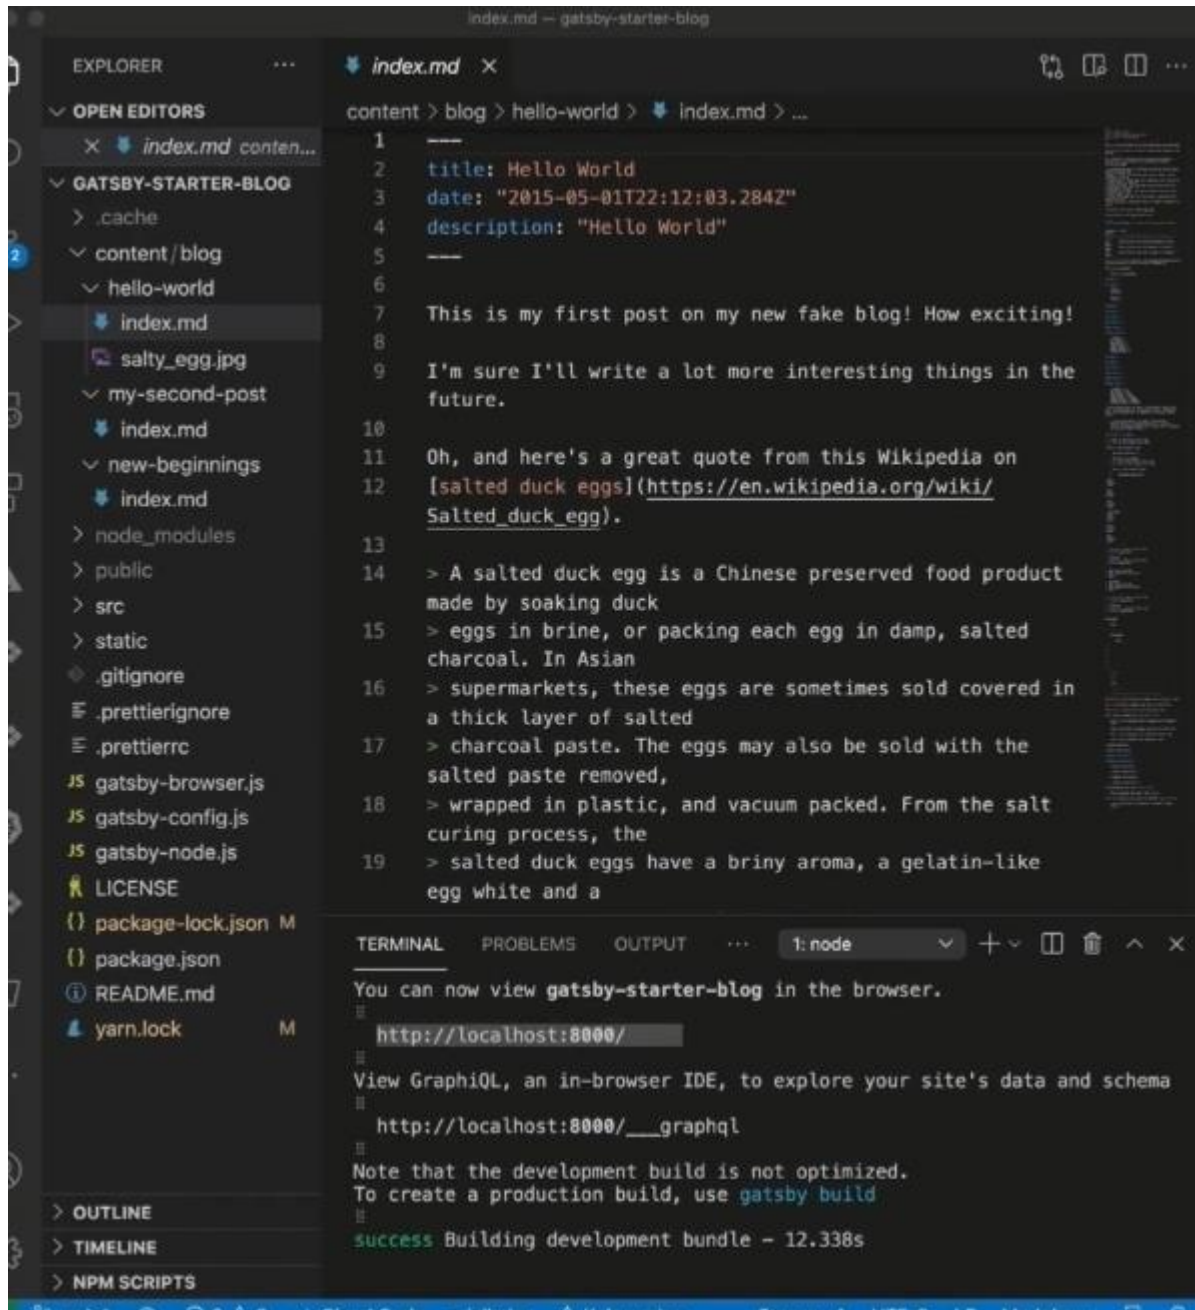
index.md — gatsby-starter-blog

EXPLORER ···
OPEN EDITORS
× index.md conten...
GATSBY-STARTER-BLOG
> .cache
content / blog
hello-world
index.md
salty_egg.jpg
my-second-post
index.md
new-beginnings
index.md
> node_modules
> public
> src
> static
.gitignore
.prettierignore
.prettierrc
JS gatsby-browser.js
JS gatsby-config.js
JS gatsby-node.js
LICENSE
{} package-lock.json M
{} package.json
README.md
yarn.lock M
> OUTLINE
> TIMELINE
> NPM SCRIPTS

index.md ×

content > blog > hello-world > index.md > ...

1 ---
2 title: Hello World
3 date: "2015-05-01T22:12:03.284Z"
4 description: "Hello World"
5 ---
6
7 This is my first post on my new fake blog! How exciting!
8
9 I'm sure I'll write a lot more interesting things in the future.
10
11 Oh, and here's a great quote from this Wikipedia on
12 [salted duck eggs](https://en.wikipedia.org/wiki/Salted_duck_egg).
13
14 > A salted duck egg is a Chinese preserved food product made by soaking duck
15 > eggs in brine, or packing each egg in damp, salted charcoal. In Asian
16 > supermarkets, these eggs are sometimes sold covered in a thick layer of salted
17 > charcoal paste. The eggs may also be sold with the salted paste removed,
18 > wrapped in plastic, and vacuum packed. From the salt curing process, the
19 > salted duck eggs have a briny aroma, a gelatin-like egg white and a

TERMINAL PROBLEMS OUTPUT ··· 1: node

You can now view gatsby-starter-blog in the browser.

http://localhost:8000/

View GraphiQL, an in-browser IDE, to explore your site's data and schema

http://localhost:8000/___graphql

Note that the development build is not optimized.
To create a production build, use gatsby build

success Building development bundle - 12.338s